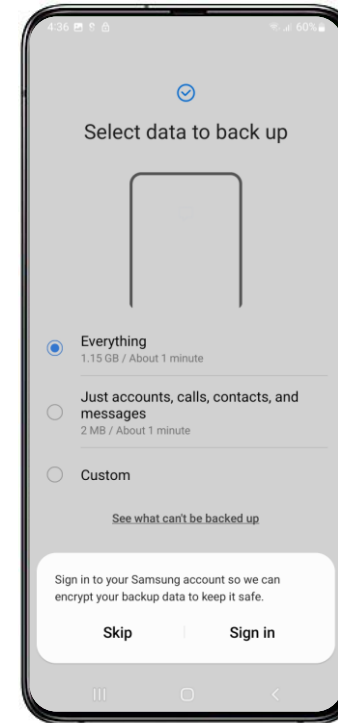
4:36

60%

Select data to back up

Everything
1.15 GB / About 1 minute

Just accounts, calls, contacts, and messages
2 MB / About 1 minute

Custom

See what can't be backed up

Sign in to your Samsung account so we can encrypt your backup data to keep it safe.

Skip

Sign in